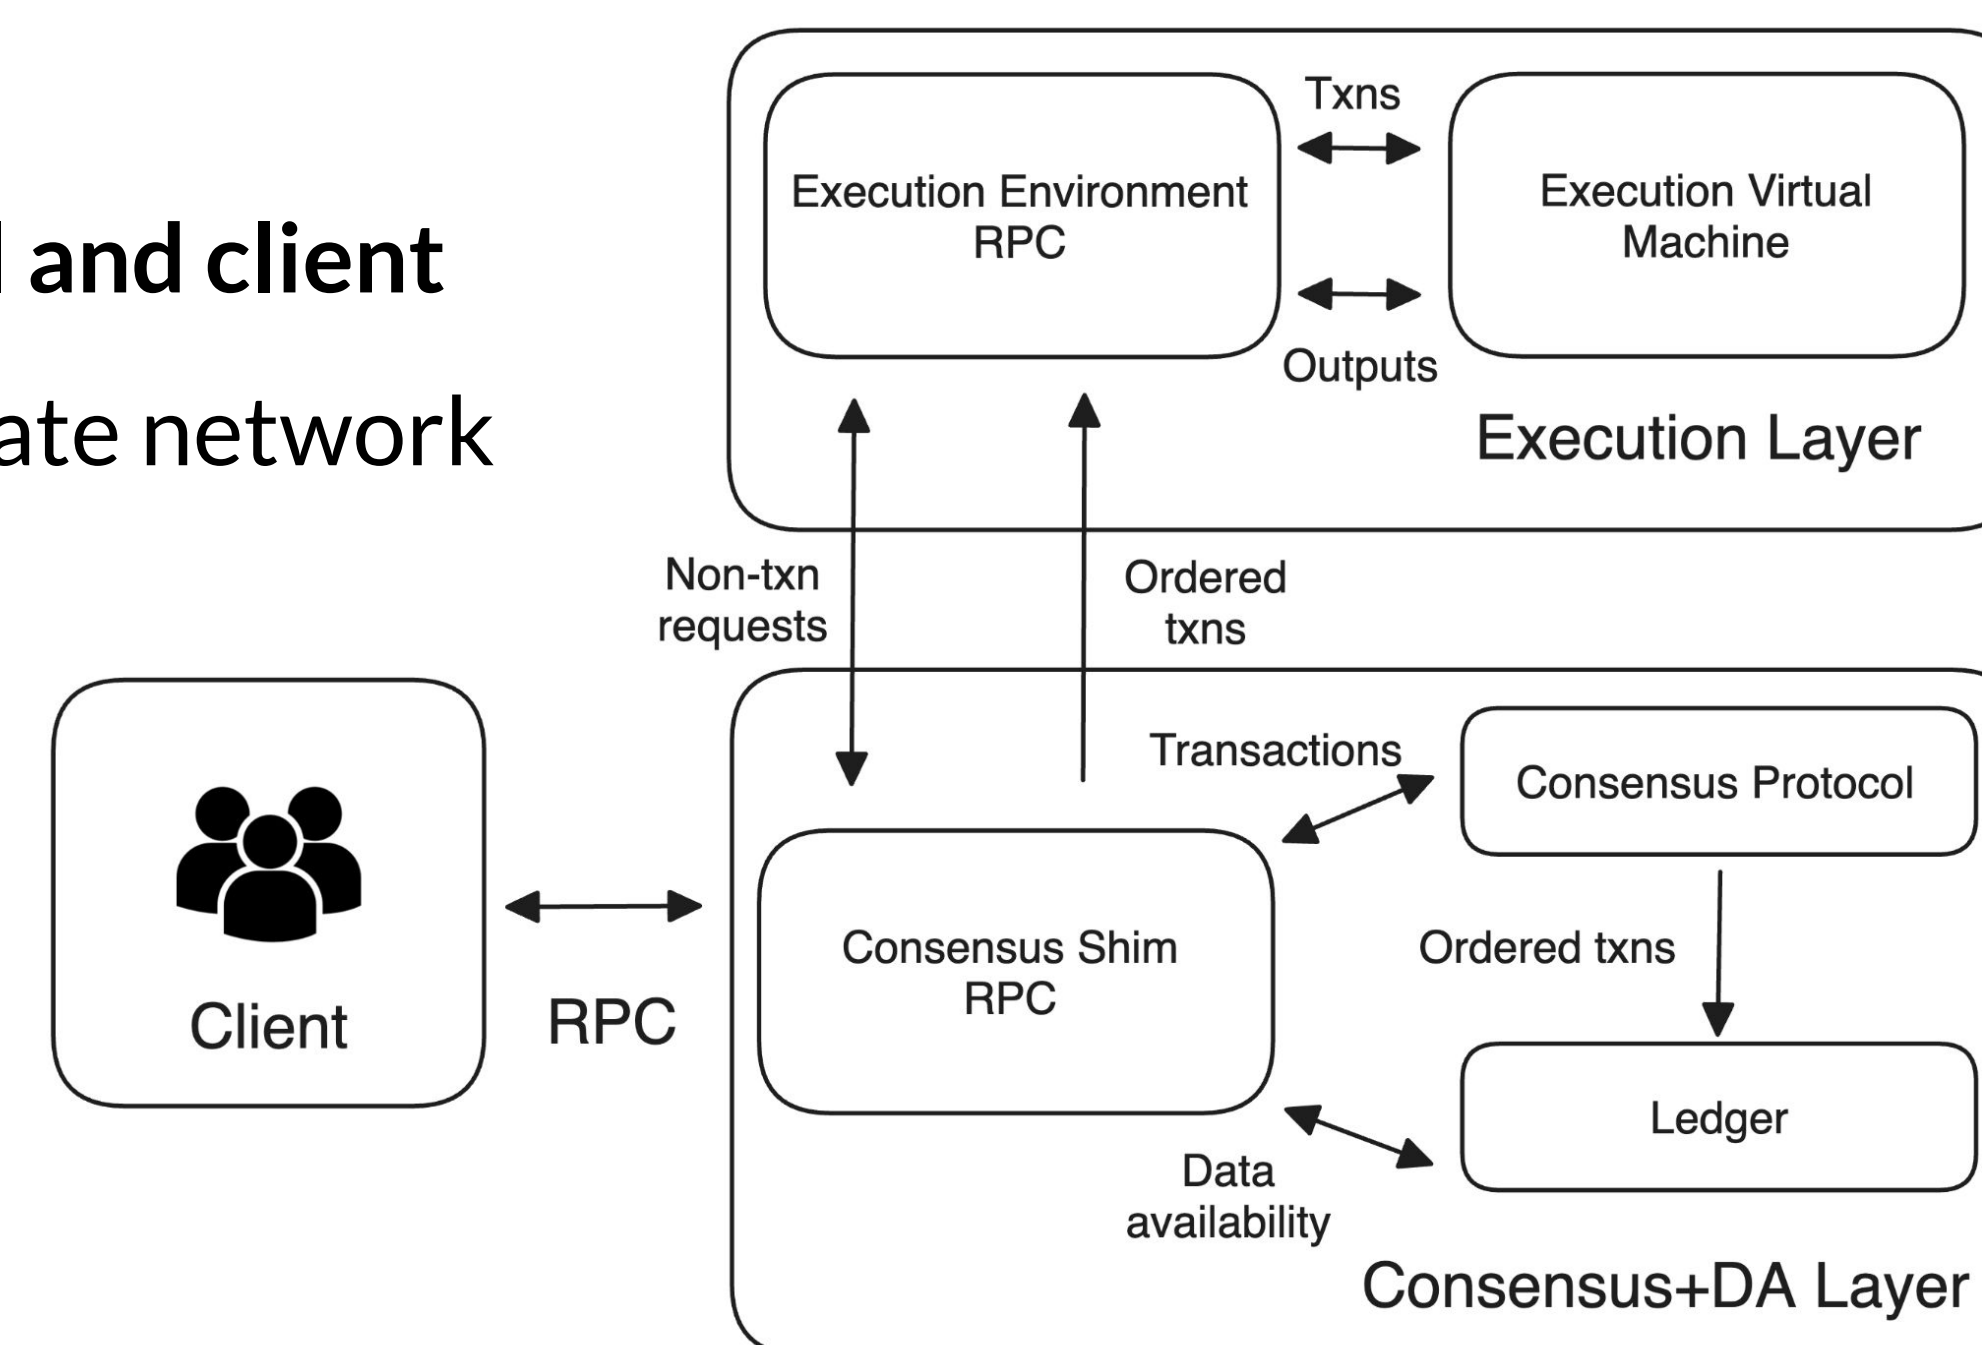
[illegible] and client

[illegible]ate network

Execution Environment RPC

Txns

Outputs

Execution Virtual Machine

Execution Layer

Non-txn requests

Ordered txns

Client

RPC

Transactions

Consensus Protocol

Consensus Shim RPC

Ordered txns

Ledger

Data availability

Consensus+DA Layer